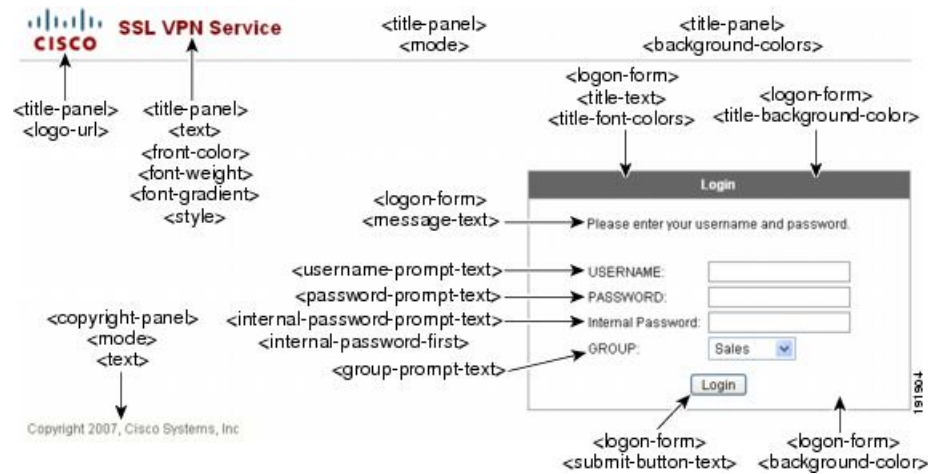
CISCO SSL VPN Service

<title-panel>
<mode>

<title-panel>
<background-colors>

<title-panel>
<logo-url>

<title-panel>
<text>
<front-color>
<font-weight>
<font-gradient>
<style>

<logon-form>
<title-text>
<title-font-colors>

<logon-form>
<title-background-color>

<logon-form>
<message-text>

Login

Please enter your username and password.

<username-prompt-text>
<password-prompt-text>
<internal-password-prompt-text>
<internal-password-first>
<group-prompt-text>

USERNAME:
PASSWORD:
Internal Password:
GROUP: Sales

Login

<copyright-panel>
<mode>
<text>

Copyright 2007, Cisco Systems, Inc

<logon-form>
<submit-button-text>

<logon-form>
<background-color>

191904